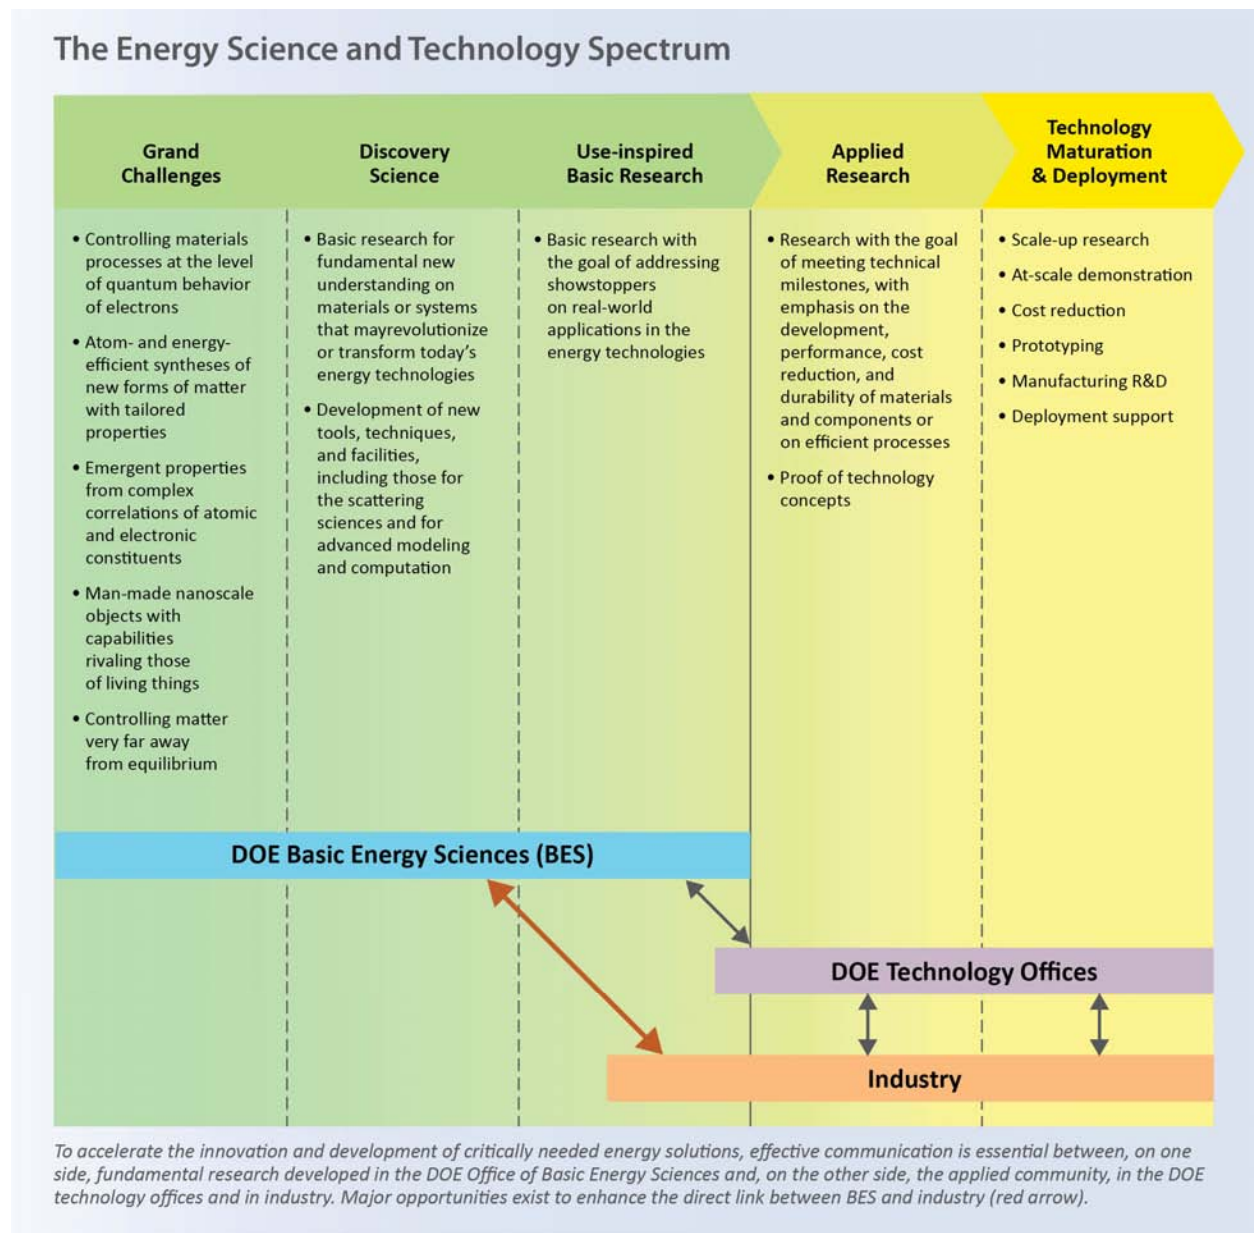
The Energy Science and Technology Spectrum

Grand Challenges

Discovery Science

Use-inspired Basic Research

Applied Research

Technology Maturation & Deployment

• Controlling materials processes at the level of quantum behavior of electrons

• Atom- and energy-efficient syntheses of new forms of matter with tailored properties

• Emergent properties from complex correlations of atomic and electronic constituents

• Man-made nanoscale objects with capabilities rivaling those of living things

• Controlling matter very far away from equilibrium

• Basic research for fundamental new understanding on materials or systems that mayrevolutionize or transform today's energy technologies

• Development of new tools, techniques, and facilities, including those for the scattering sciences and for advanced modeling and computation

• Basic research with the goal of addressing showstoppers on real-world applications in the energy technologies

• Research with the goal of meeting technical milestones, with emphasis on the development, performance, cost reduction, and durability of materials and components or on efficient processes

• Proof of technology concepts

• Scale-up research

• At-scale demonstration

• Cost reduction

• Prototyping

• Manufacturing R&D

• Deployment support

DOE Basic Energy Sciences (BES)

DOE Technology Offices

Industry

To accelerate the innovation and development of critically needed energy solutions, effective communication is essential between, on one side, fundamental research developed in the DOE Office of Basic Energy Sciences and, on the other side, the applied community, in the DOE technology offices and in industry. Major opportunities exist to enhance the direct link between BES and industry (red arrow).